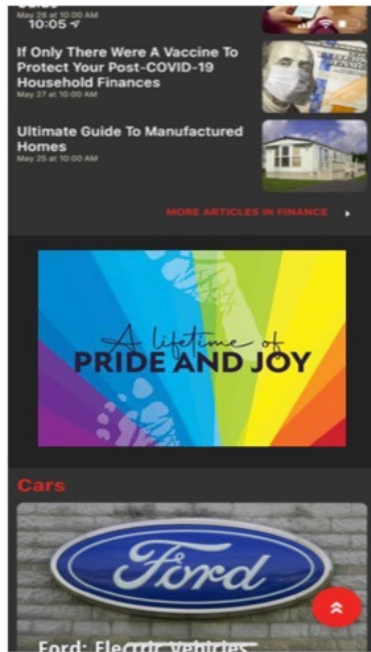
10:05
May 28 at 10:00 AM

If Only There Were A Vaccine To Protect Your Post-COVID-19 Household Finances
May 27 at 10:00 AM

Ultimate Guide To Manufactured Homes
May 25 at 10:00 AM

MORE ARTICLES IN FINANCE

A lifetime of PRIDE AND JOY

Cars

Ford

Ford: Electric vehicles